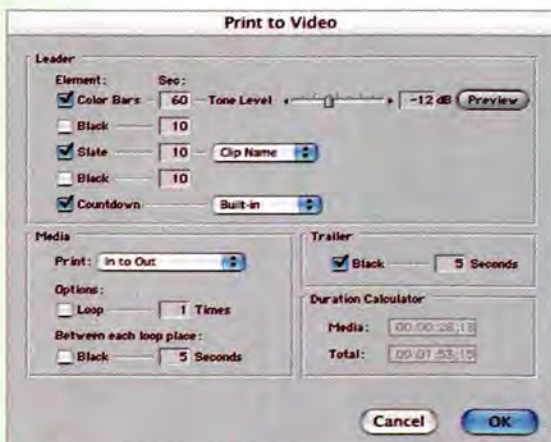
Print to Video

Leader

Element:

Sec:

Color Bars

60

Tone Level

-12 dB

Preview

Black

10

Slate

10

Clip Name

Black

10

Countdown

Built-in

Media

Print:

In to Out

Options:

Loop

1

Times

Between each loop place:

Black

5

Seconds

Trailer

Black

5

Seconds

Duration Calculator

Media:

00:00:28;13

Total:

00:01:53;15

Cancel

OK